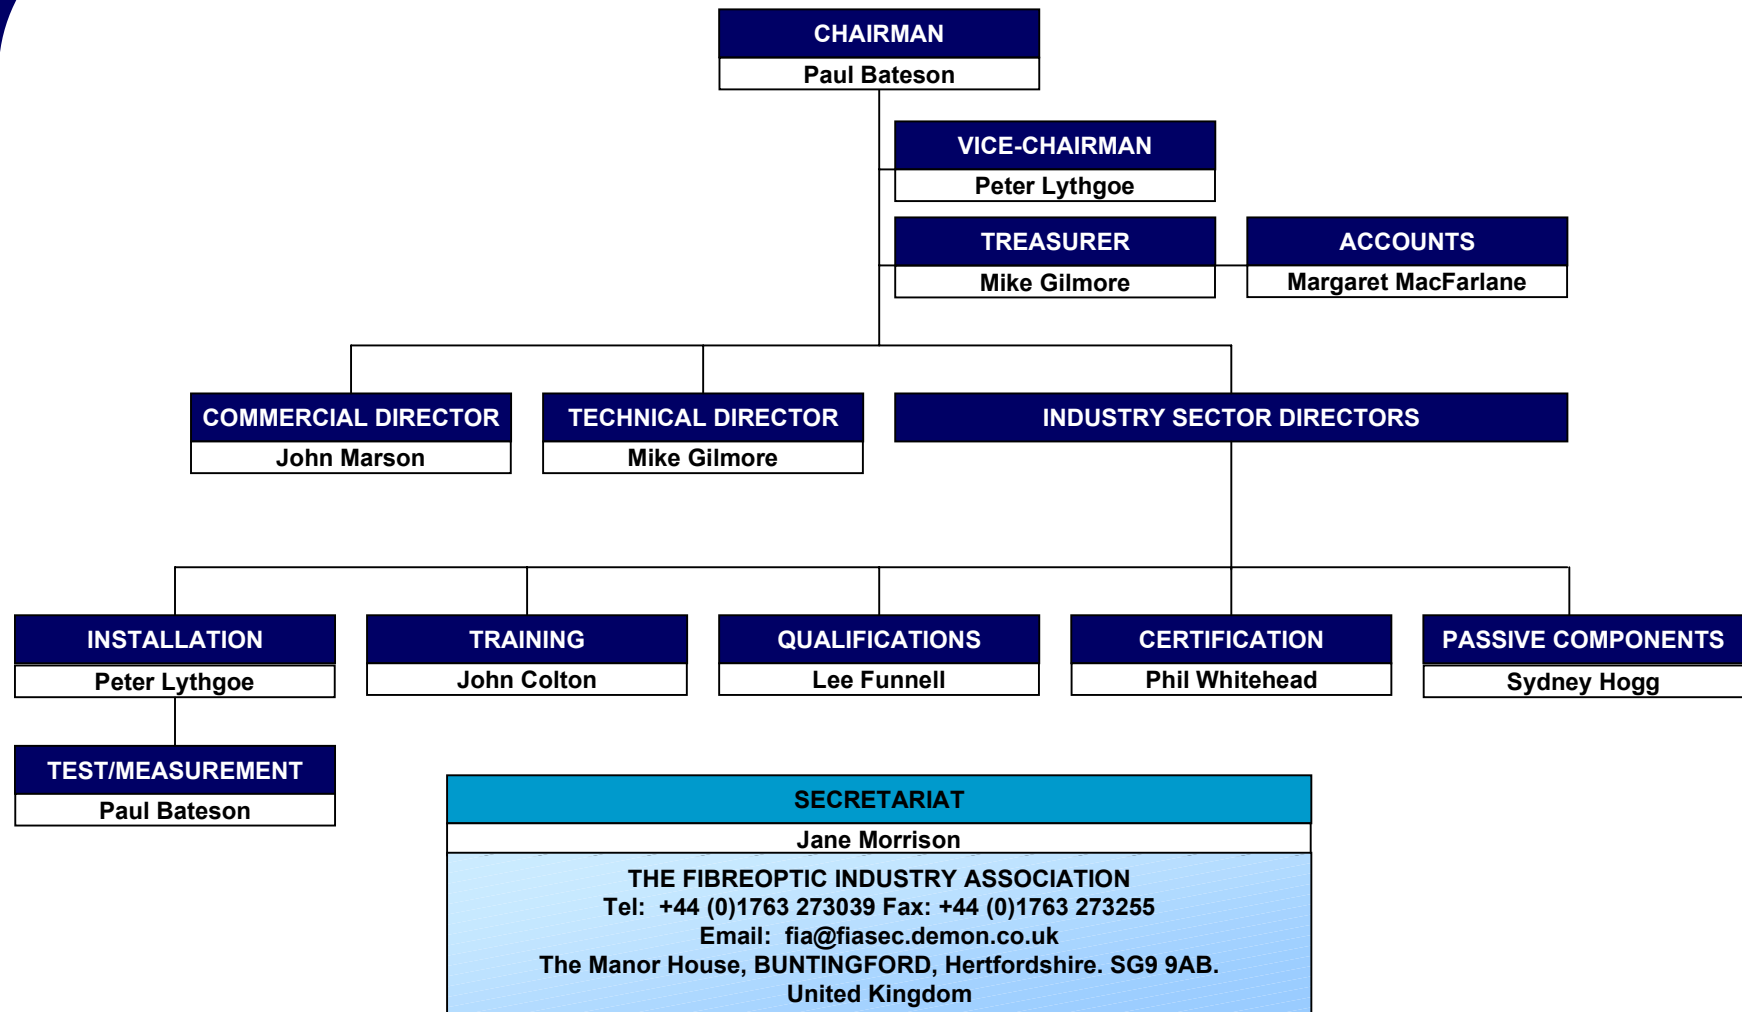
CHAIRMAN
Paul Bateson

VICE-CHAIRMAN
Peter Lythgoe

TREASURER
Mike Gilmore

ACCOUNTS
Margaret MacFarlane

COMMERCIAL DIRECTOR
John Marson

TECHNICAL DIRECTOR
Mike Gilmore

INDUSTRY SECTOR DIRECTORS

INSTALLATION
Peter Lythgoe

TRAINING
John Colton

QUALIFICATIONS
Lee Funnell

CERTIFICATION
Phil Whitehead

PASSIVE COMPONENTS
Sydney Hogg

TEST/MEASUREMENT
Paul Bateson

SECRETARIAT
Jane Morrison
THE FIBREOPTIC INDUSTRY ASSOCIATION
Tel: +44 (0)1763 273039 Fax: +44 (0)1763 273255
Email: fia@fiasec.demon.co.uk
The Manor House, BUNTINGFORD, Hertfordshire. SG9 9AB.
United Kingdom